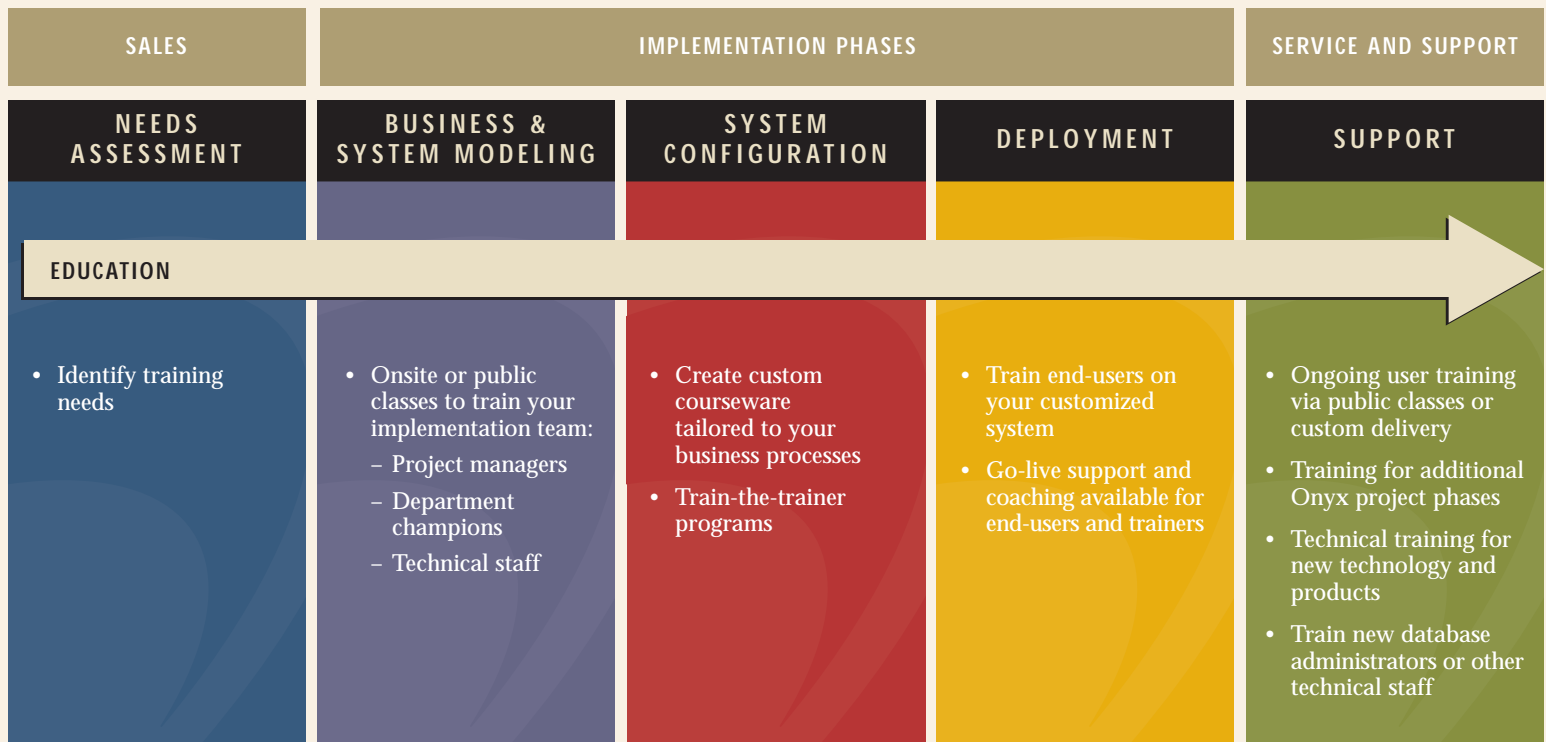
SALES

IMPLEMENTATION PHASES

SERVICE AND SUPPORT

NEEDS ASSESSMENT

BUSINESS & SYSTEM MODELING

SYSTEM CONFIGURATION

DEPLOYMENT

SUPPORT

EDUCATION

• Identify training needs

• Onsite or public classes to train your implementation team:
– Project managers
– Department champions
– Technical staff

• Create custom courseware tailored to your business processes
• Train-the-trainer programs

• Train end-users on your customized system
• Go-live support and coaching available for end-users and trainers

• Ongoing user training via public classes or custom delivery
• Training for additional Onyx project phases
• Technical training for new technology and products
• Train new database administrators or other technical staff